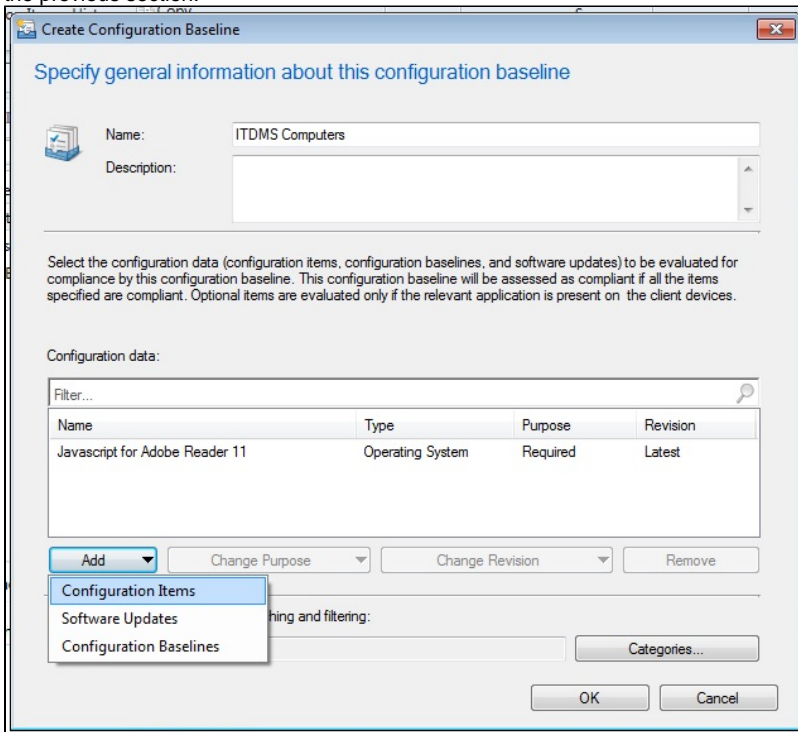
Create Configuration Baseline

Specify general information about this configuration baseline

Name: ITDMS Computers
Description:

Select the configuration data (configuration items, configuration baselines, and software updates) to be evaluated for compliance by this configuration baseline. This configuration baseline will be assessed as compliant if all the items specified are compliant. Optional items are evaluated only if the relevant application is present on the client devices.

Configuration data:

Filter...

| Name | Type | Purpose | Revision |
|---|---|---|---|
| Javascript for Adobe Reader 11 | Operating System | Required | Latest |

Add
Change Purpose
Change Revision
Remove

Configuration Items
Software Updates
Configuration Baselines

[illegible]hing and filtering:

Categories...

OK
Cancel